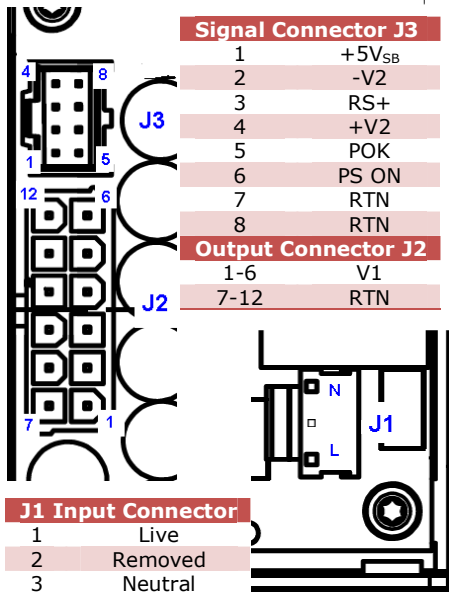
4 8
1 5
J3
12 6
J2
7 1
N
L
J1

| Signal Connector J3 | |
|---|---|
| 1 | $+5V_{SB}$ |
| 2 | -V2 |
| 3 | RS+ |
| 4 | +V2 |
| 5 | POK |
| 6 | PS ON |
| 7 | RTN |
| 8 | RTN |

| Output Connector J2 | |
|---|---|
| 1-6 | V1 |
| 7-12 | RTN |

| J1 Input Connector | |
|---|---|
| 1 | Live |
| 2 | Removed |
| 3 | Neutral |